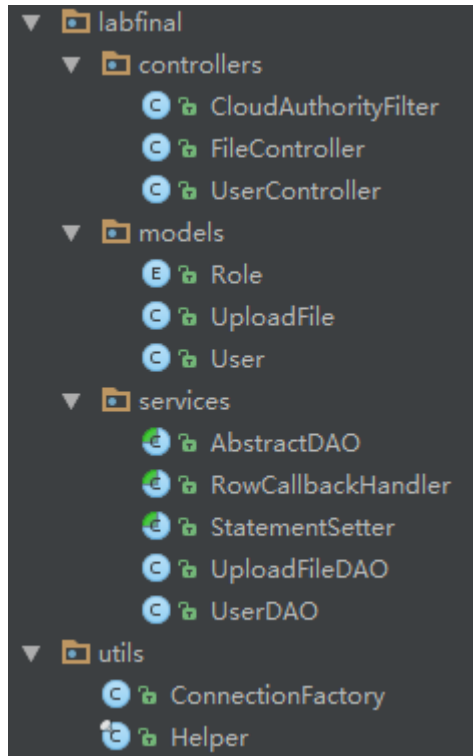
labfinal
controllers
CloudAuthorityFilter
FileController
UserController
models
Role
UploadFile
User
services
AbstractDAO
RowCallbackHandler
StatementSetter
UploadFileDAO
UserDAO
utils
ConnectionFactory
Helper